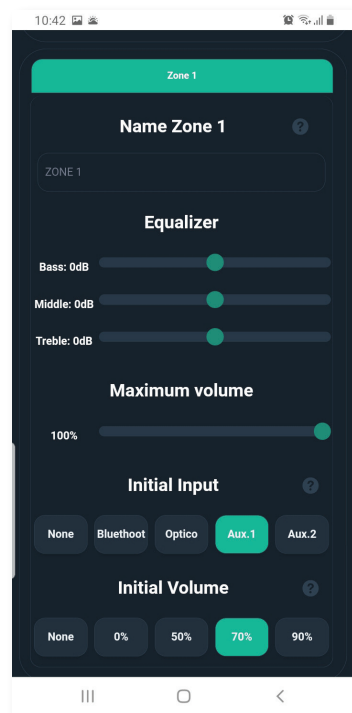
10:42

Zone 1

Name Zone 1

?

ZONE 1

Equalizer

Bass: 0dB

Middle: 0dB

Treble: 0dB

Maximum volume

100%

Initial Input

?

None

Bluethoot

Optico

Aux.1

Aux.2

Initial Volume

?

None

0%

50%

70%

90%